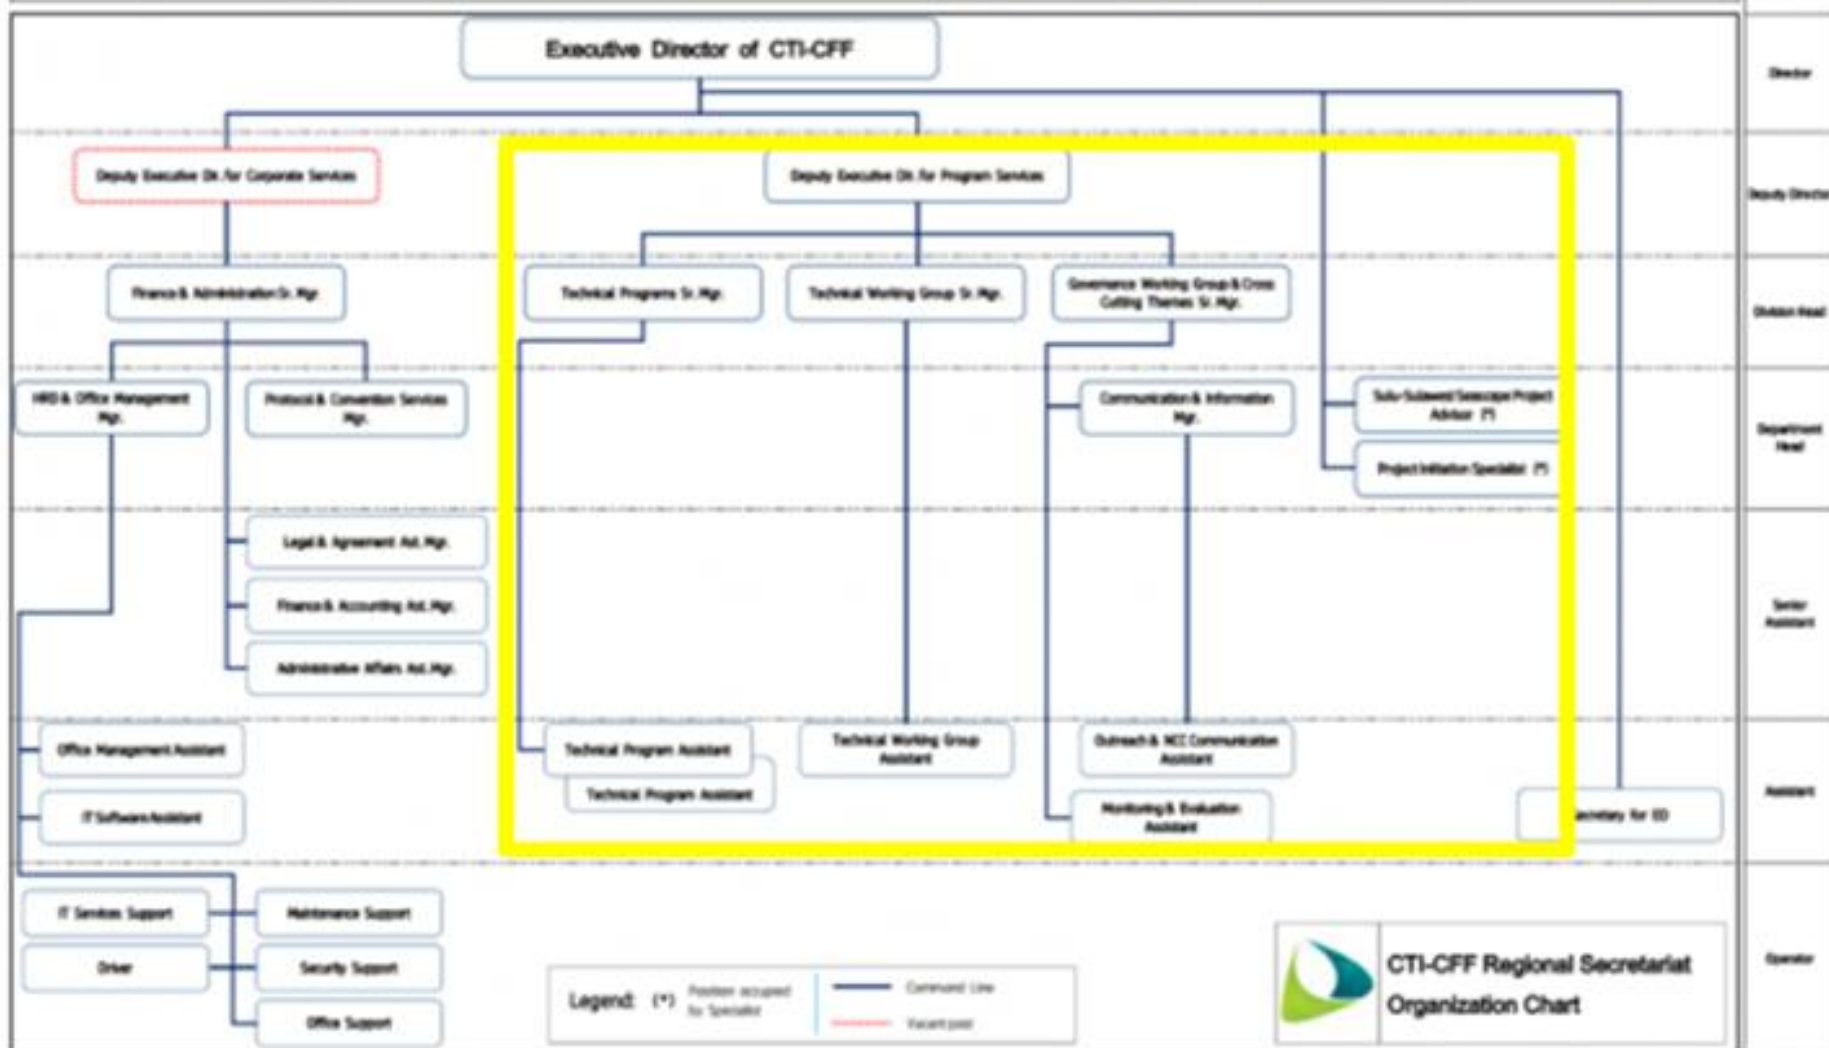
Executive Director of CTI-CFF

Director

Deputy Executive Dir. for Corporate Services

Deputy Executive Dir. for Program Services

Deputy Director

Finance & Administration Sr. Mgr.

Technical Programs Sr. Mgr.

Technical Working Group Sr. Mgr.

Governance Working Group & Cross Cutting Themes Sr. Mgr.

Division Head

HRD & Office Management Mgr.

Protocol & Convention Services Mgr.

Communication & Information Mgr.

Sulu-Sulawesi Seascape Project Advisor (*)

Project Initiation Specialist (*)

Department Head

Legal & Agreement Ast. Mgr.

Finance & Accounting Ast. Mgr.

Administrative Affairs Ast. Mgr.

Senior Assistant

Office Management Assistant

IT Software Assistant

Technical Program Assistant

Technical Program Assistant

Technical Working Group Assistant

Outreach & NCC Communication Assistant

Monitoring & Evaluation Assistant

Secretary for ED

Assistant

IT Services Support

Maintenance Support

Driver

Security Support

Office Support

Operator

Legend: (*) Position occupied by Specialist

Command Line

Vacant post

CTI-CFF Regional Secretariat Organization Chart